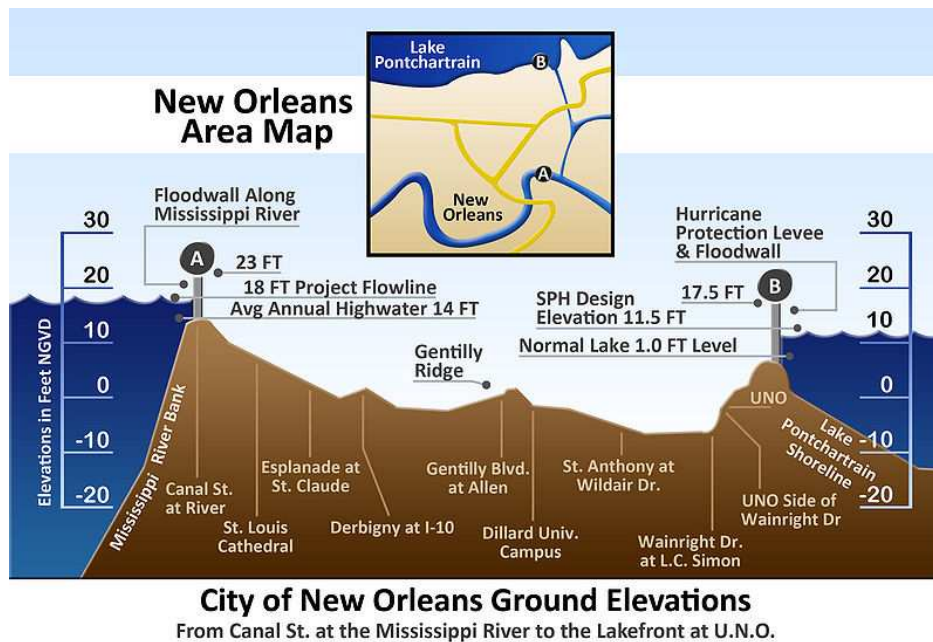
New Orleans Area Map

Lake Pontchartrain

B

A

New Orleans

Floodwall Along Mississippi River

30
20
10
0
-10
-20

Elevations in Feet NGVD

A

23 FT
18 FT Project Flowline
Avg Annual Highwater 14 FT

Hurricane Protection Levee & Floodwall

30
20
10
0
-10
-20

B

17.5 FT

SPH Design Elevation 11.5 FT

Normal Lake 1.0 FT Level

Gentilly Ridge

UNO

Mississippi River Bank

Canal St. at River

St. Louis Cathedral

Esplanade at St. Claude

Derbigny at I-10

Gentilly Blvd. at Allen

Dillard Univ. Campus

St. Anthony at Wildair Dr.

Wainright Dr. at L.C. Simon

UNO Side of Wainright Dr

Lake Pontchartrain Shoreline

City of New Orleans Ground Elevations

From Canal St. at the Mississippi River to the Lakefront at U.N.O.